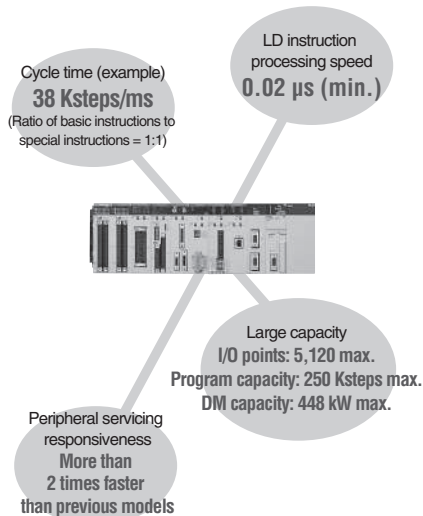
Cycle time (example)
38 Ksteps/ms
(Ratio of basic instructions to special instructions = 1:1)

LD instruction processing speed
0.02 μs (min.)

Large capacity
I/O points: 5,120 max.
Program capacity: 250 Ksteps max.
DM capacity: 448 kW max.

Peripheral servicing responsiveness
More than 2 times faster than previous models